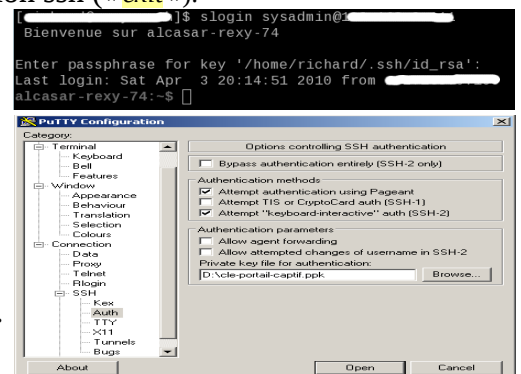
« exit »).

[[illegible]]$ slogin sysadmin@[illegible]
Bienvenue sur alcasar-rexy-74

Enter passphrase for key '/home/richard/.ssh/id_rsa':
Last login: Sat Apr 3 20:14:51 2010 from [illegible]
alcasar-rexy-74:~$

PuTTY Configuration

Category:
Terminal
Keyboard
Bell
Features
Window
Appearance
Behaviour
Translation
Selection
Colours
Connection
Data
Proxy
Telnet
Rlogin
SSH
Kex
Auth
TTY
X11
Tunnels
Bugs

Options controlling SSH authentication

Bypass authentication entirely (SSH-2 only)

Authentication methods
Attempt authentication using Pageant
Attempt TIS or CryptoCard auth (SSH-1)
Attempt "keyboard-interactive" auth (SSH-2)

Authentication parameters
Allow agent forwarding
Allow attempted changes of username in SSH-2
Private key file for authentication:
D:\cle-portail-captif.ppk
Browse...

About
Open
Cancel